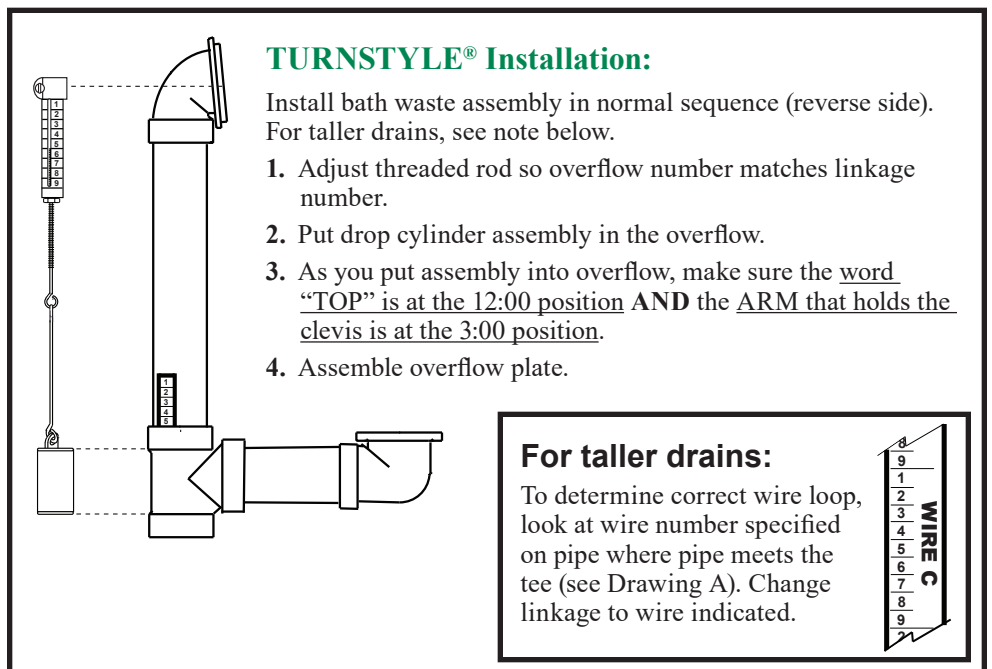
TURNSTYLE® Installation:

Install bath waste assembly in normal sequence (reverse side). For taller drains, see note below.

1. Adjust threaded rod so overflow number matches linkage number.

2. Put drop cylinder assembly in the overflow.

3. As you put assembly into overflow, make sure the word "TOP" is at the 12:00 position AND the ARM that holds the clevis is at the 3:00 position.

4. Assemble overflow plate.

1
2
3
4
5
6
7
8
9

1
2
3
4
5

For taller drains:

To determine correct wire loop, look at wire number specified on pipe where pipe meets the tee (see Drawing A). Change linkage to wire indicated.

8
9
1
2
3
4
5
6
7
8
9
WIRE C